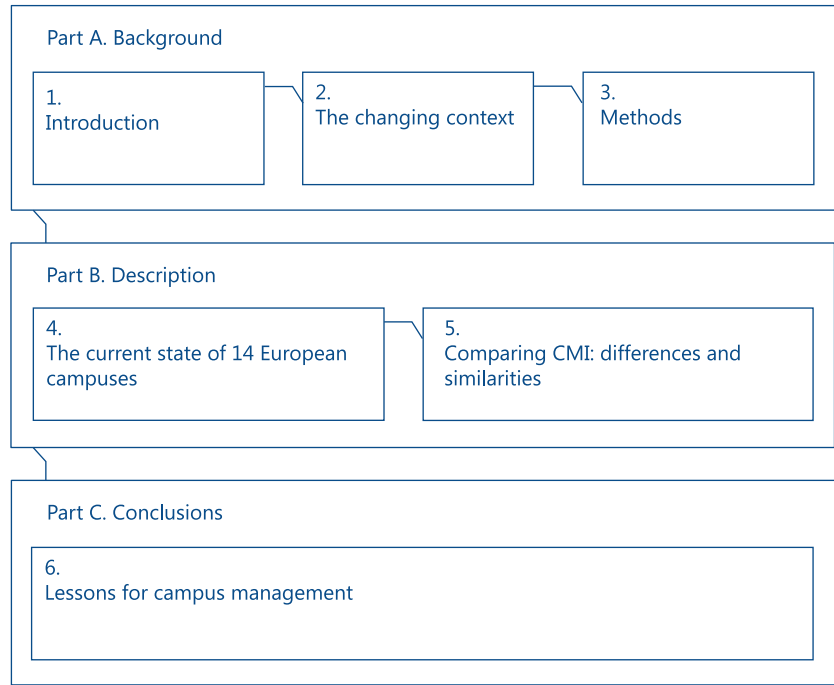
Part A. Background

1.
Introduction

2.
The changing context

3.
Methods

Part B. Description

4.
The current state of 14 European campuses

5.
Comparing CMI: differences and similarities

Part C. Conclusions

6.
Lessons for campus management